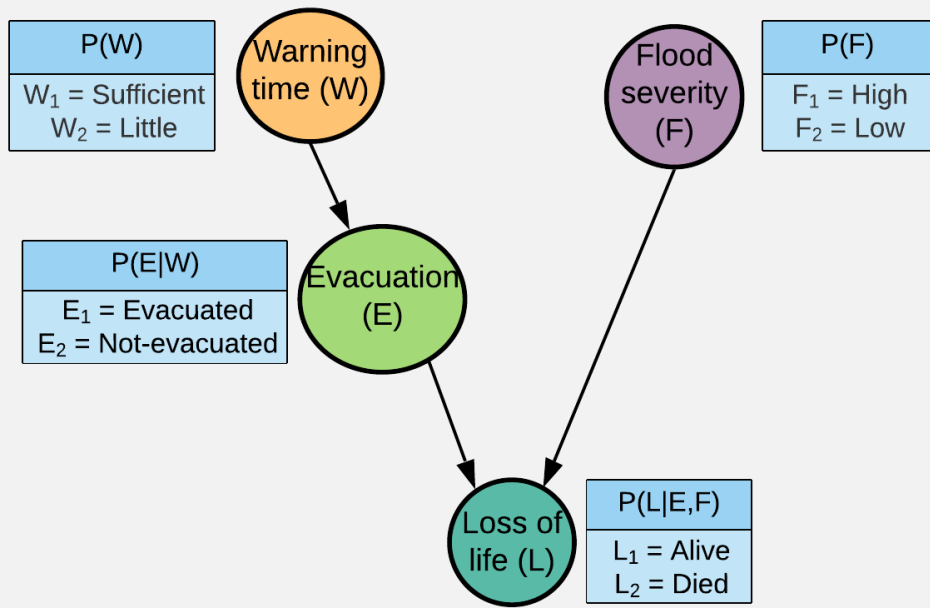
P(W)
$W_1$ = Sufficient
$W_2$ = Little

Warning time (W)

Flood severity (F)

P(F)
$F_1$ = High
$F_2$ = Low

P(E|W)
$E_1$ = Evacuated
$E_2$ = Not-evacuated

Evacuation (E)

Loss of life (L)

P(L|E,F)
$L_1$ = Alive
$L_2$ = Died